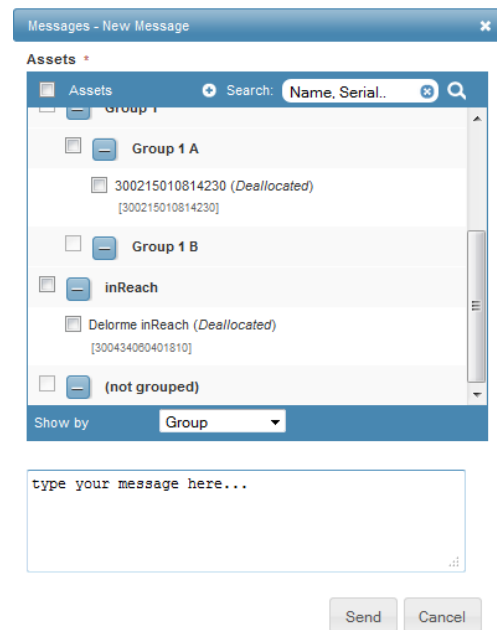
Messages - New Message

Assets *

Assets

Search: Name, Serial..

Group 1

Group 1 A

300215010814230 (*Deallocated*)

[300215010814230]

Group 1 B

inReach

Delorme inReach (*Deallocated*)

[300434060401810]

(not grouped)

Show by Group

type your message here...

Send Cancel